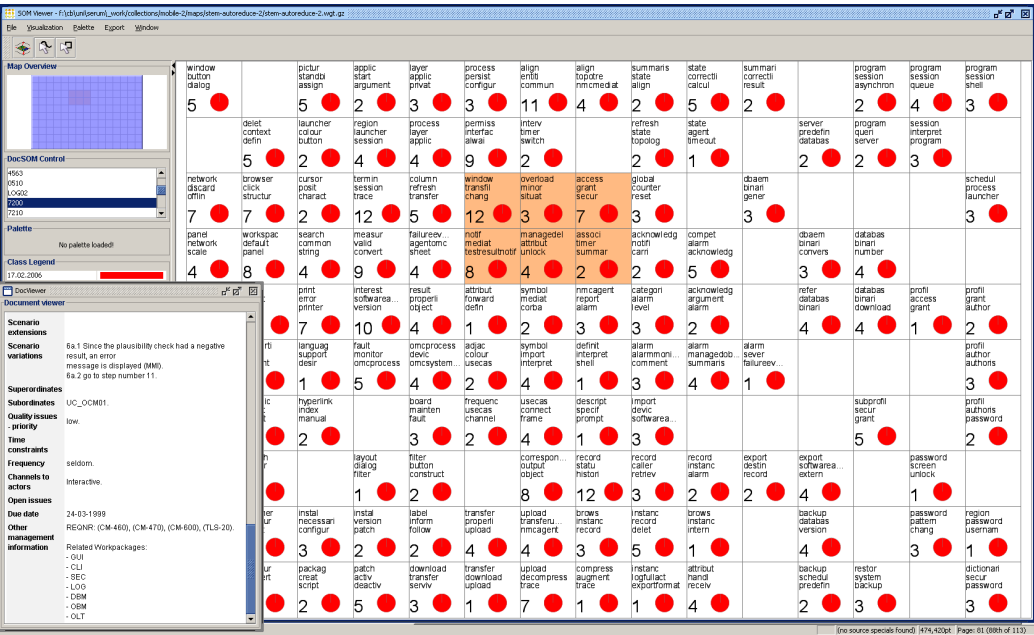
SOM Viewer - F:\zb\uni\serum\_work\collections\mobile-2\maps\stem-autoreduce-2\stem-autoreduce-2.wgt.gz

File Visualization Palette Export Window

Map Overview

DocSOM Control
4563
0510
LOG92
7200
7210

Palette
No palette loaded!

Class Legend
17.02.2006

DocViewer

Document viewer

| | |
|---|---|
| Scenario extensions | |
| Scenario variations | 6a.1 Since the plausibility check had a negative result, an error message is displayed (MMI). 6a.2 go to step number 11. |
| Superordinates | |
| Subordinates | UC_OCM01. |
| Quality issues - priority | low. |
| Time constraints | |
| Frequency | seldom. |
| Channels to actors | Interactive. |
| Open issues | |
| Due date | 24-03-1999 |
| Other management information | REQNR: (CM-460), (CM-470), (CM-600), (TLS-20). Related Workpackages: - GUI - CLI - SEC - LOG - DBM - OBM - OLT |

| | | | | | | | | | | | | | | |
|---|---|---|---|---|---|---|---|---|---|---|---|---|---|---|
| window button dialog 5 | | pictur standbi assign 5 | applic start argument 2 | layer applic privat 4 | process persist configur 3 | align entiti commun 11 | align topotre nmcmediat 4 | summaris state align 2 | state correcti calcul 5 | summari correcti result 2 | | program session asynchron 2 | program session queue 4 | program session shell 3 |
| | delet context defin 5 | launcher colour button 2 | region launcher session 4 | process layer applic 4 | permiss interfac alwai 9 | interv timer switch 2 | | refresh state topolog 2 | state agent timeout 1 | | server predefin databas 2 | program queri server 2 | session interpret program 3 | |
| network discard offlin 7 | browser click structur 7 | cursor posit charact 2 | termin session trace 12 | column refresh transfer 5 | window transfil chang 12 | overload minor situat 3 | access grant secur 7 | global counter reset 3 | | | dbaem binari gener 3 | | | schedul process launcher 3 |
| panel network scale 4 | workspac default panel 8 | search common string 4 | measur valid convert 9 | failureev... agentomc sheet 4 | notif mediat testresultnotif 4 | managedel attribut unlock 4 | associ timer summar 3 | acknowledg notifi carri 2 | compet alarm acknowledg 5 | | dbaem binari convers 3 | databas binari number 4 | | |
| | | print error printer 7 | interest softwarea... version 10 | result properli object 4 | attribut forward defin 1 | symbol mediat corba 2 | nmcagent report alarm 3 | categori alarm level 3 | acknowledg argument alarm 2 | | refer databas binari 4 | databas binari download 4 | profil access grant 1 | profil grant author 2 |
| | rti nt | languag support desir 1 | fault monitor omcprocess 5 | omcprocess devic omcsystem... 4 | adjac colour usecas 2 | symbol import interpret 4 | definit interpret shell 1 | alarm alarmmoni... comment 3 | alarm managedob... summaris 3 | alarm sever failureev... 4 | | | | profil author authoris 3 |
| | ic | hyperlink index manual 2 | | board mainten fault 3 | frequenc usecas channel 2 | usecas connect frame 3 | descript specif prompt 3 | import devic softwarea... 3 | | | | subprofil secur grant 5 | | profil authoris password 2 |
| | h | | layout dialog filter 1 | filter button construct 2 | | correspon... output object 8 | record statu histori 12 | record caller retriev 3 | record instanc alarm 2 | export destin record 2 | export softwarea... extern 4 | | password screen unlock 1 | |
| | er | instal necessari configur 3 | instal version patch 2 | label inform follow 2 | transfer properli upload 2 | upload transferu... nmcagent 4 | brows instanc record 3 | instanc record delet 5 | brows instanc intern 1 | | backup databas version 4 | | password pattern chang 3 | region password usernam 1 |
| | er | packag creat script 2 | patch activ deactiv 4 | download transfer serviv 3 | transfer download upload 3 | upload decompress trace 4 | compress augment trace 3 | instanc logfullact exportformat 1 | attribut handl receiv 4 | | backup schedul predefin 2 | restor system backup 3 | | dictionari secur password 3 |

(no source specials found) 474,420pt Page: 81 (88th of 113)